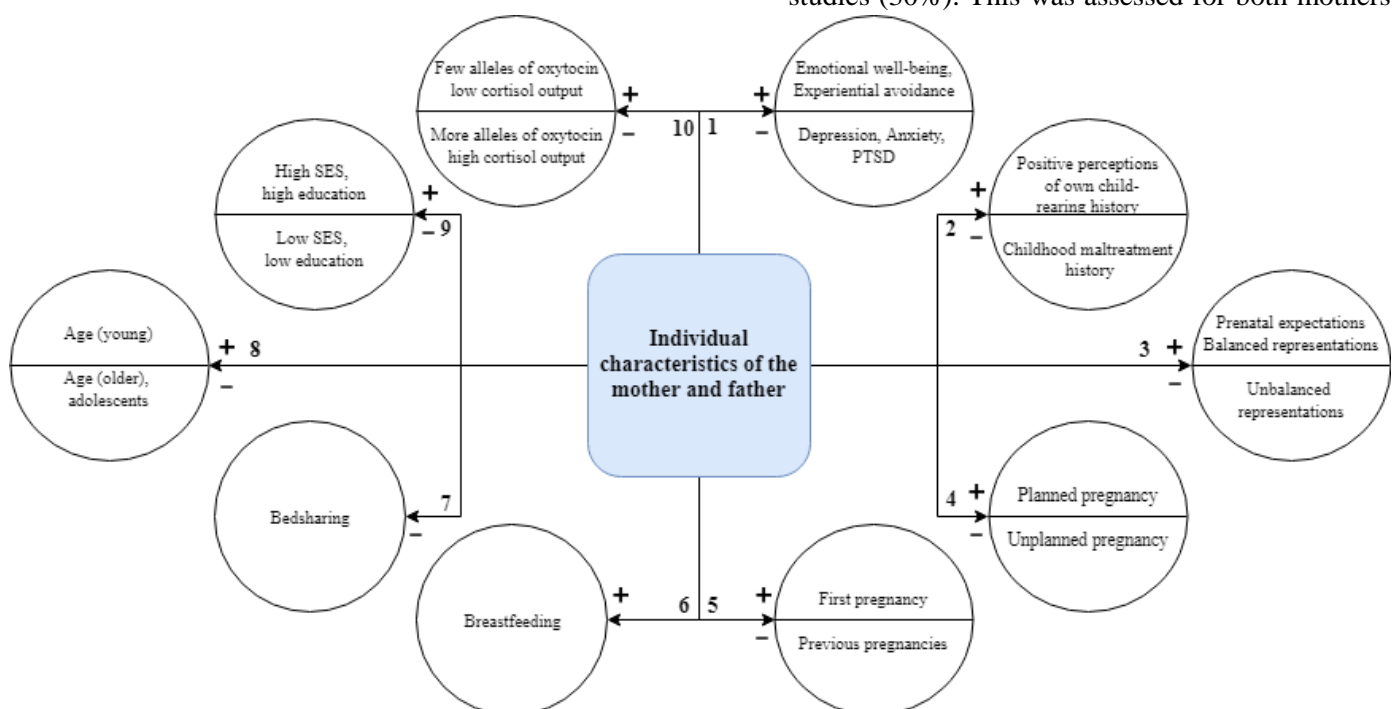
studies (30%). This was assessed for both mothers

Few alleles of oxytocin low cortisol output
More alleles of oxytocin high cortisol output
+
−
10 1
+
−
Emotional well-being, Experiential avoidance
Depression, Anxiety, PTSD

High SES, high education
Low SES, low education
+
− 9

Positive perceptions of own child-rearing history
Childhood maltreatment history
+
2 −

Age (young)
Age (older), adolescents
+ 8
−

Individual characteristics of the mother and father

Prenatal expectations Balanced representations
Unbalanced representations
3 +
−

Bedsharing
7
−

4 +
−
Planned pregnancy
Unplanned pregnancy

Breastfeeding
+
6 5
+
−
First pregnancy
Previous pregnancies